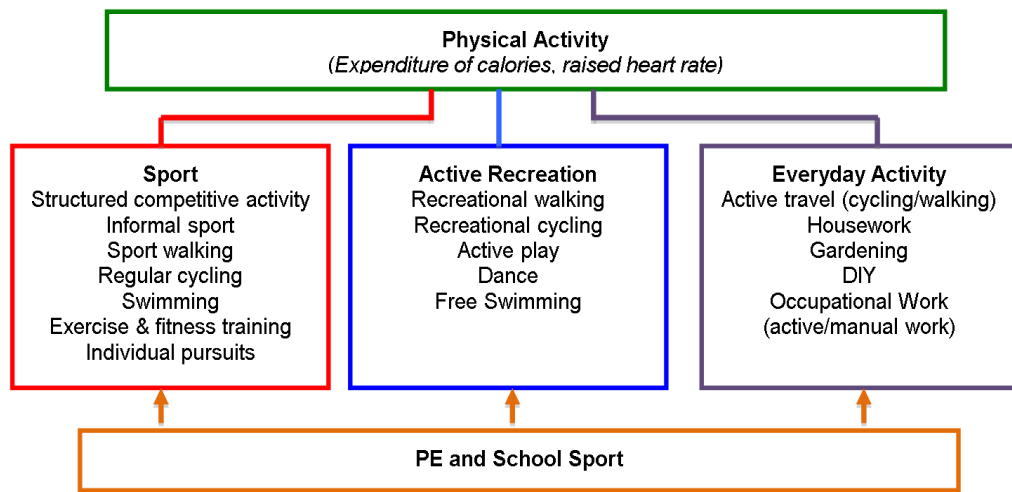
Physical Activity
(Expenditure of calories, raised heart rate)

Sport
Structured competitive activity
Informal sport
Sport walking
Regular cycling
Swimming
Exercise & fitness training
Individual pursuits

Active Recreation
Recreational walking
Recreational cycling
Active play
Dance
Free Swimming

Everyday Activity
Active travel (cycling/walking)
Housework
Gardening
DIY
Occupational Work
(active/manual work)

PE and School Sport